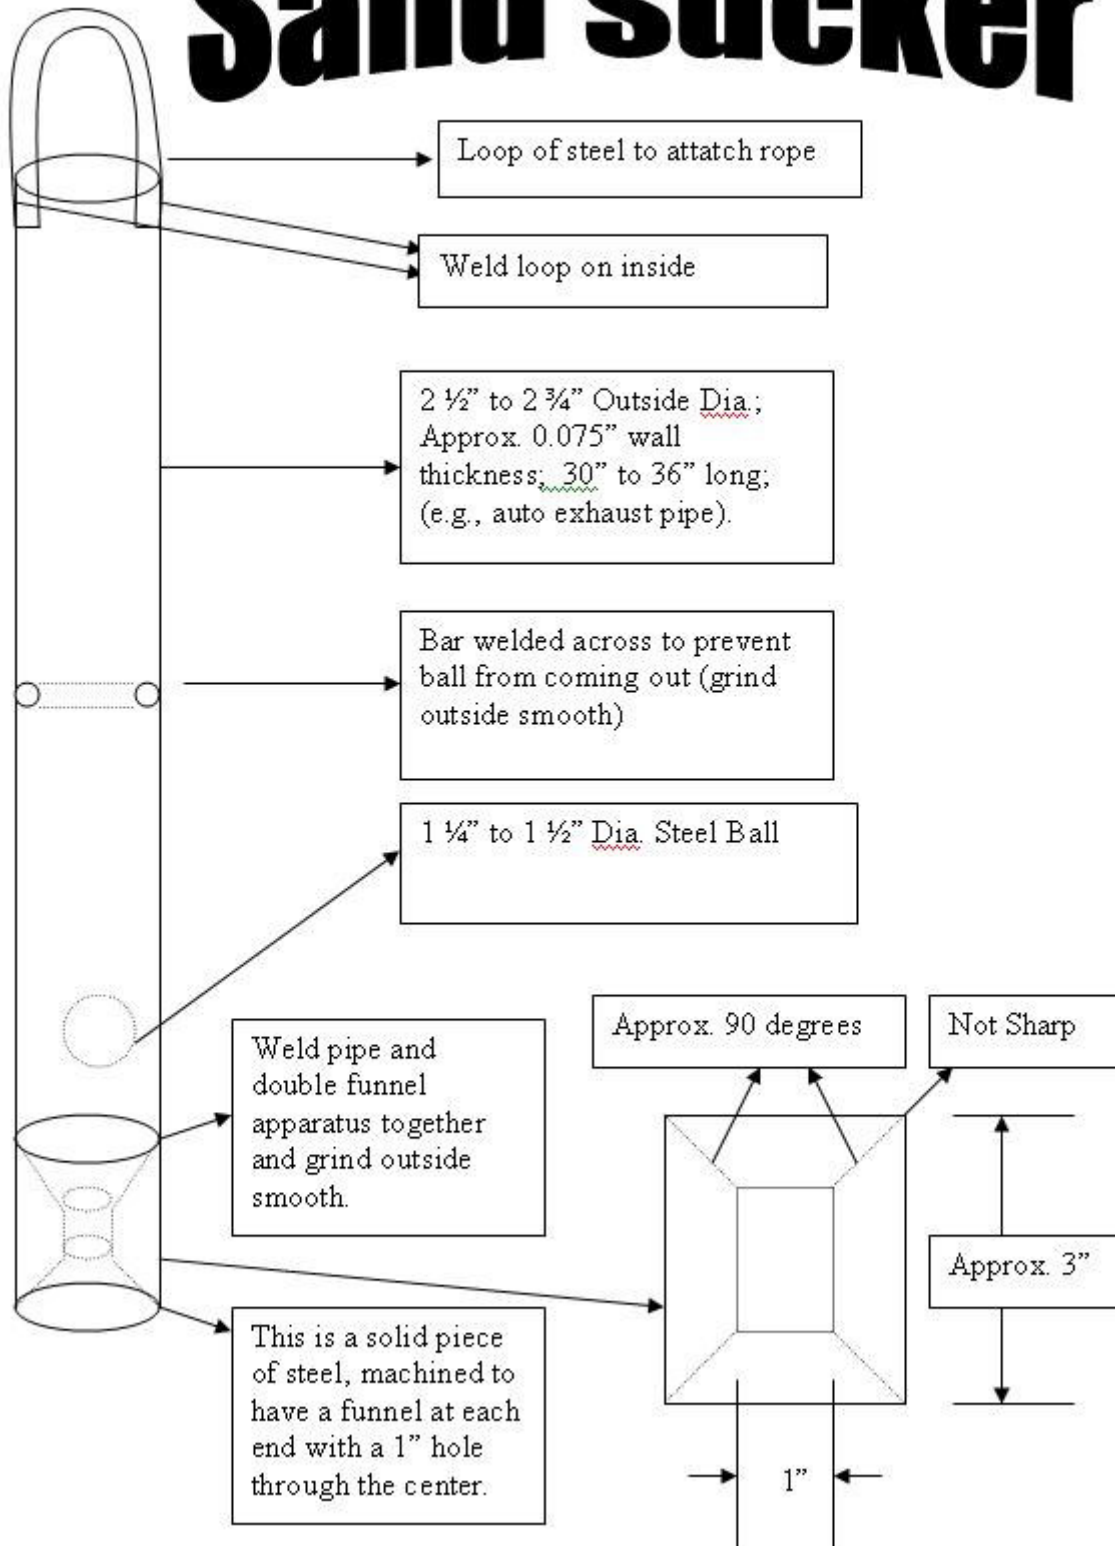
Sand Sucker

Loop of steel to attatch rope

Weld loop on inside

2 ½" to 2 ¾" Outside Dia.; Approx. 0.075" wall thickness; 30" to 36" long; (e.g., auto exhaust pipe).

Bar welded across to prevent ball from coming out (grind outside smooth)

1 ¼" to 1 ½" Dia. Steel Ball

Weld pipe and double funnel apparatus together and grind outside smooth.

This is a solid piece of steel, machined to have a funnel at each end with a 1" hole through the center.

Approx. 90 degrees

Not Sharp

Approx. 3"

1"